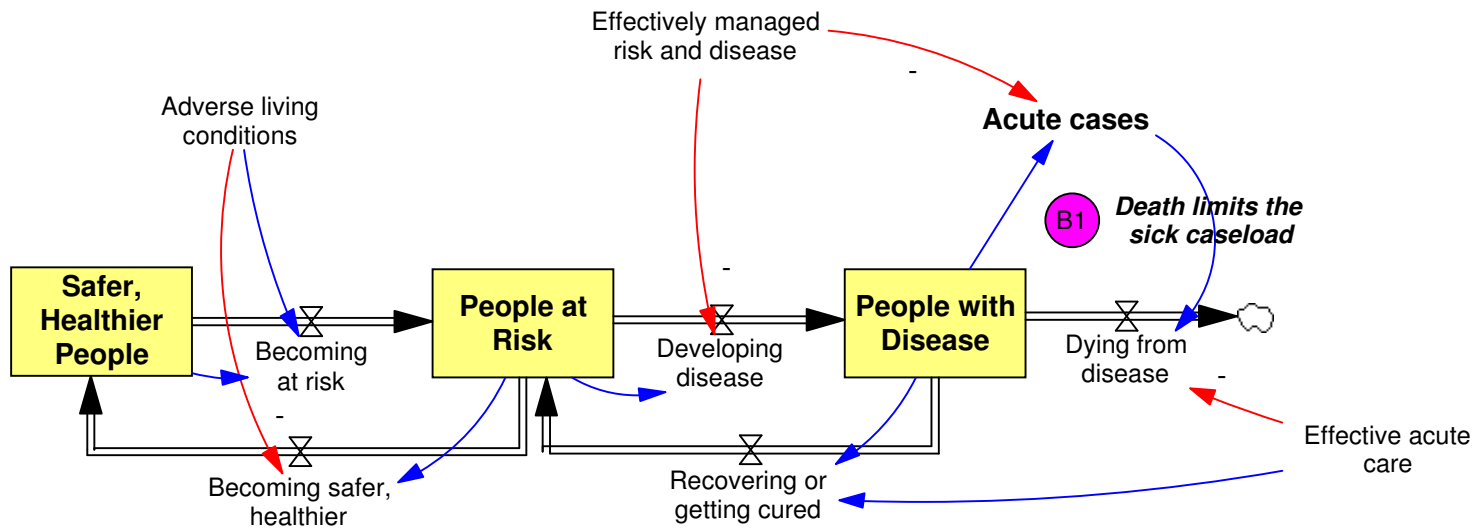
Effectively managed risk and disease

-

Acute cases

Adverse living conditions

B1

Death limits the sick caseload

-

Safer, Healthier People

People at Risk

People with Disease

Becoming at risk

Developing disease

Dying from disease

-

-

Effective acute care

Becoming safer, healthier

Recovering or getting cured